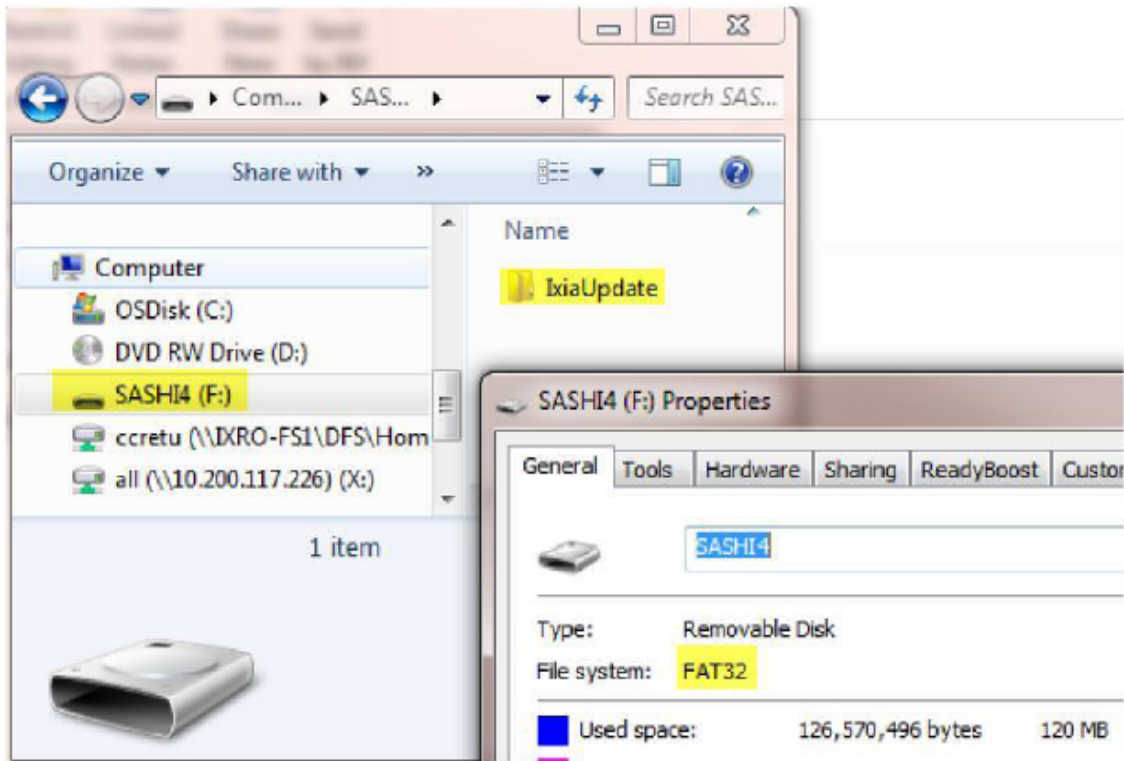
Com... ▸ SAS... ▸

Search SAS...

Organize ▾ Share with ▾ »

Name

IxiaUpdate

Computer

OSDisk (C:)

DVD RW Drive (D:)

SASHI4 (F:)

ccretu (\\IXRO-FS1\DFS\Hom

all (\\10.200.117.226) (X:)

1 item

SASHI4 (F:) Properties

General | Tools | Hardware | Sharing | ReadyBoost | Custo

SASHI4

Type: Removable Disk

File system: FAT32

Used space: 126,570,496 bytes 120 MB